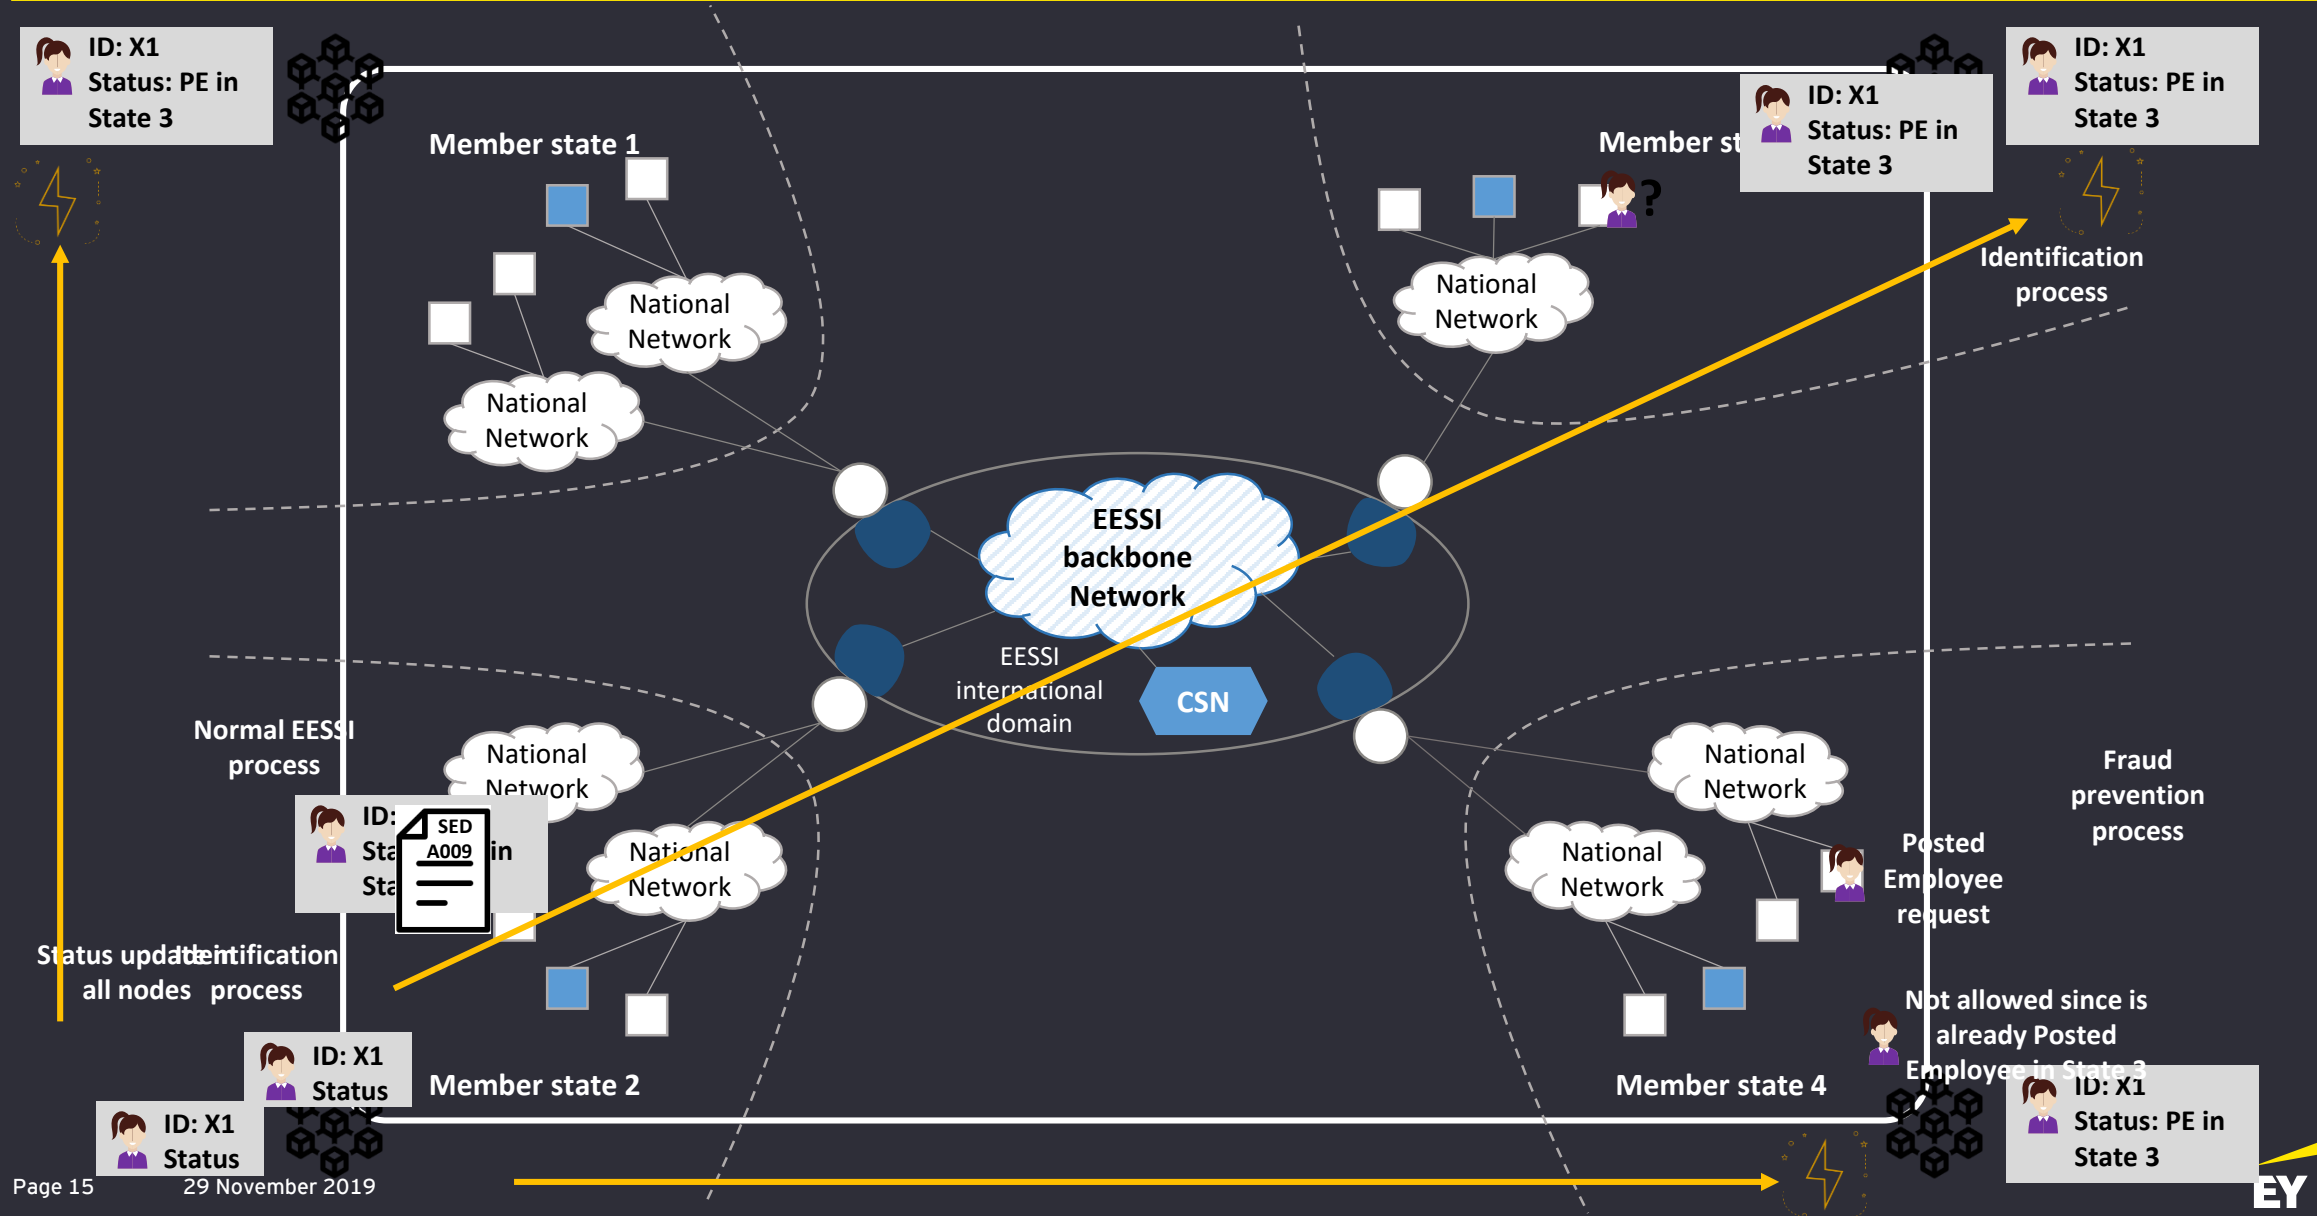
ID: X1
Status: PE in
State 3

Member state 1

Member st

ID: X1
Status: PE in
State 3

ID: X1
Status: PE in
State 3

?

National Network

National Network

National Network

Identification process

EESSI backbone Network

EESSI international domain

CSN

Normal EESSI process

National Network

National Network

National Network

National Network

Fraud prevention process

ID:
Sta
Sta

SED
A009

in

Posted Employee request

Status update all nodes

Identification process

Not allowed since is already Posted Employee in State 3

ID: X1
Status

Member state 2

Member state 4

ID: X1
Status: PE in
State 3

ID: X1
Status

Page 15

29 November 2019

EY